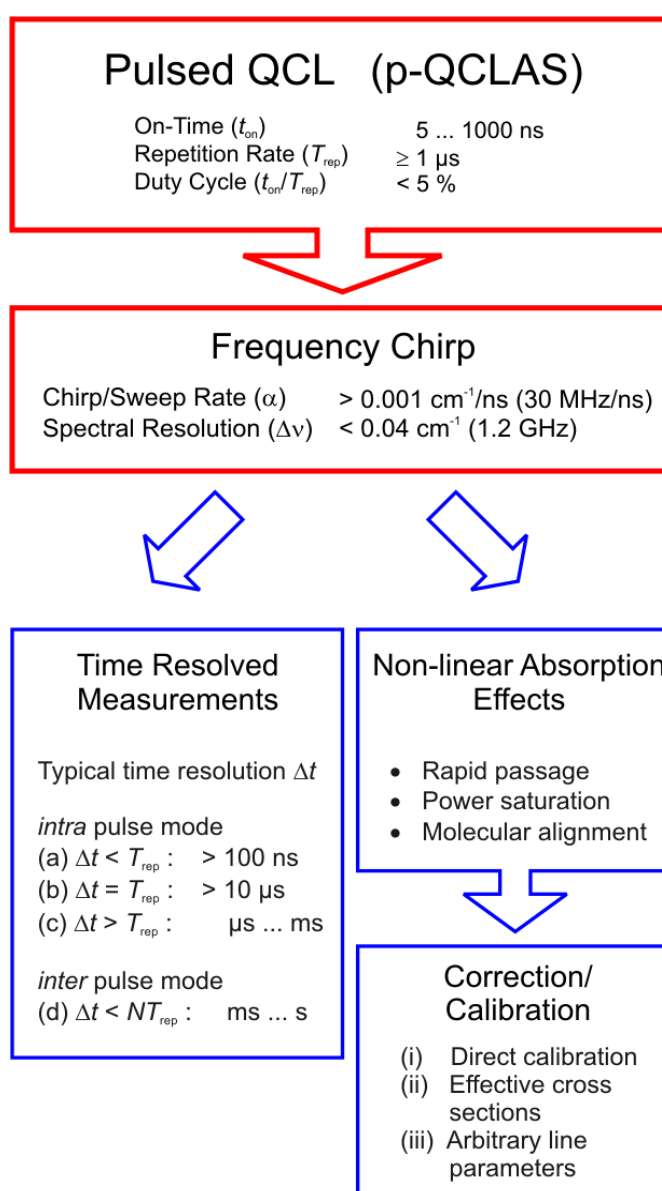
Pulsed QCL (p-QCLAS)

On-Time ($t_{on}$) 5 ... 1000 ns
Repetition Rate ($T_{rep}$) $\geq$ 1 μs
Duty Cycle ($t_{on}/T_{rep}$) < 5 %

Frequency Chirp

Chirp/Sweep Rate ($\alpha$) > 0.001 cm$^{-1}$/ns (30 MHz/ns)
Spectral Resolution ($\Delta\nu$) < 0.04 cm$^{-1}$ (1.2 GHz)

Time Resolved Measurements

Typical time resolution $\Delta t$

*intra* pulse mode
(a) $\Delta t < T_{rep}$ : > 100 ns
(b) $\Delta t = T_{rep}$ : > 10 μs
(c) $\Delta t > T_{rep}$ : μs ... ms

*inter* pulse mode
(d) $\Delta t < NT_{rep}$ : ms ... s

Non-linear Absorption Effects

• Rapid passage
• Power saturation
• Molecular alignment

Correction/ Calibration

(i) Direct calibration
(ii) Effective cross sections
(iii) Arbitrary line parameters